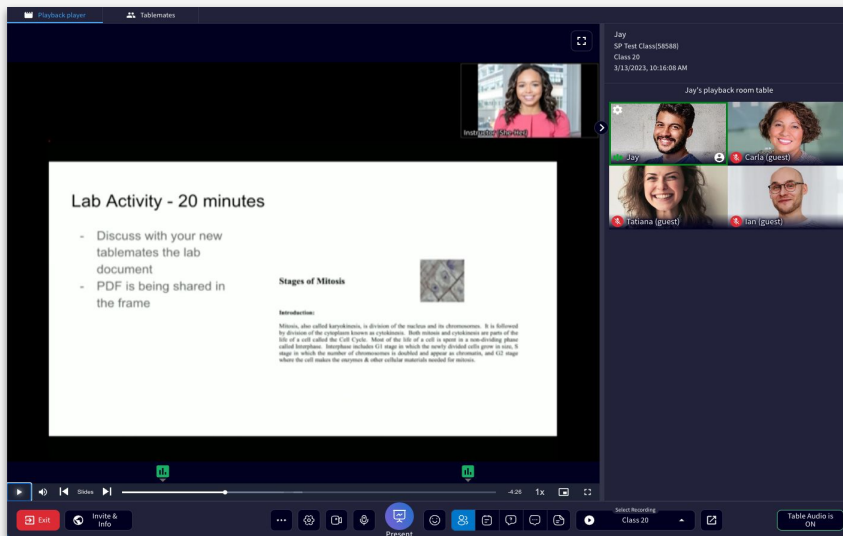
Playback player
Tablemates

Instructor (She-Her)

Lab Activity - 20 minutes

- Discuss with your new tablemates the lab document
- PDF is being shared in the frame

Stages of Mitosis

Introduction:

Mitosis, also called karyokinesis, is division of the nucleus and its chromosomes. It is followed by division of the cytoplasm known as cytokinesis. Both mitosis and cytokinesis are parts of the life of a cell called the Cell Cycle. Most of the life of a cell is spent in a non-dividing phase called Interphase. Interphase includes G1 stage in which the newly divided cells grow in size, S stage in which the number of chromosomes is doubled and appear as chromatin, and G2 stage where the cell makes the enzymes & other cellular materials needed for mitosis.

Slides
-4:26
1x

Jay
SP Test Class(58588)
Class 20
3/13/2023, 10:16:08 AM

Jay's playback room table

Jay
Carla (guest)
Tatiana (guest)
Ian (guest)

Exit
Invite & Info
Present
Select Recording
Class 20
Table Audio is ON